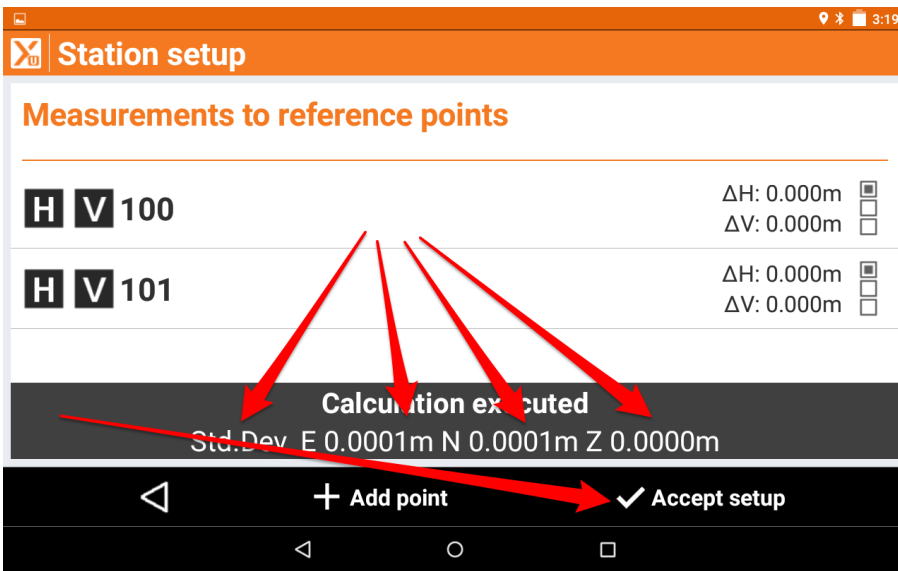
3:19

Station setup

Measurements to reference points

H V 100
ΔH: 0.000m
ΔV: 0.000m

H V 101
ΔH: 0.000m
ΔV: 0.000m

Calculation executed
Std.Dev. E 0.0001m N 0.0001m Z 0.0000m

+ Add point
✓ Accept setup